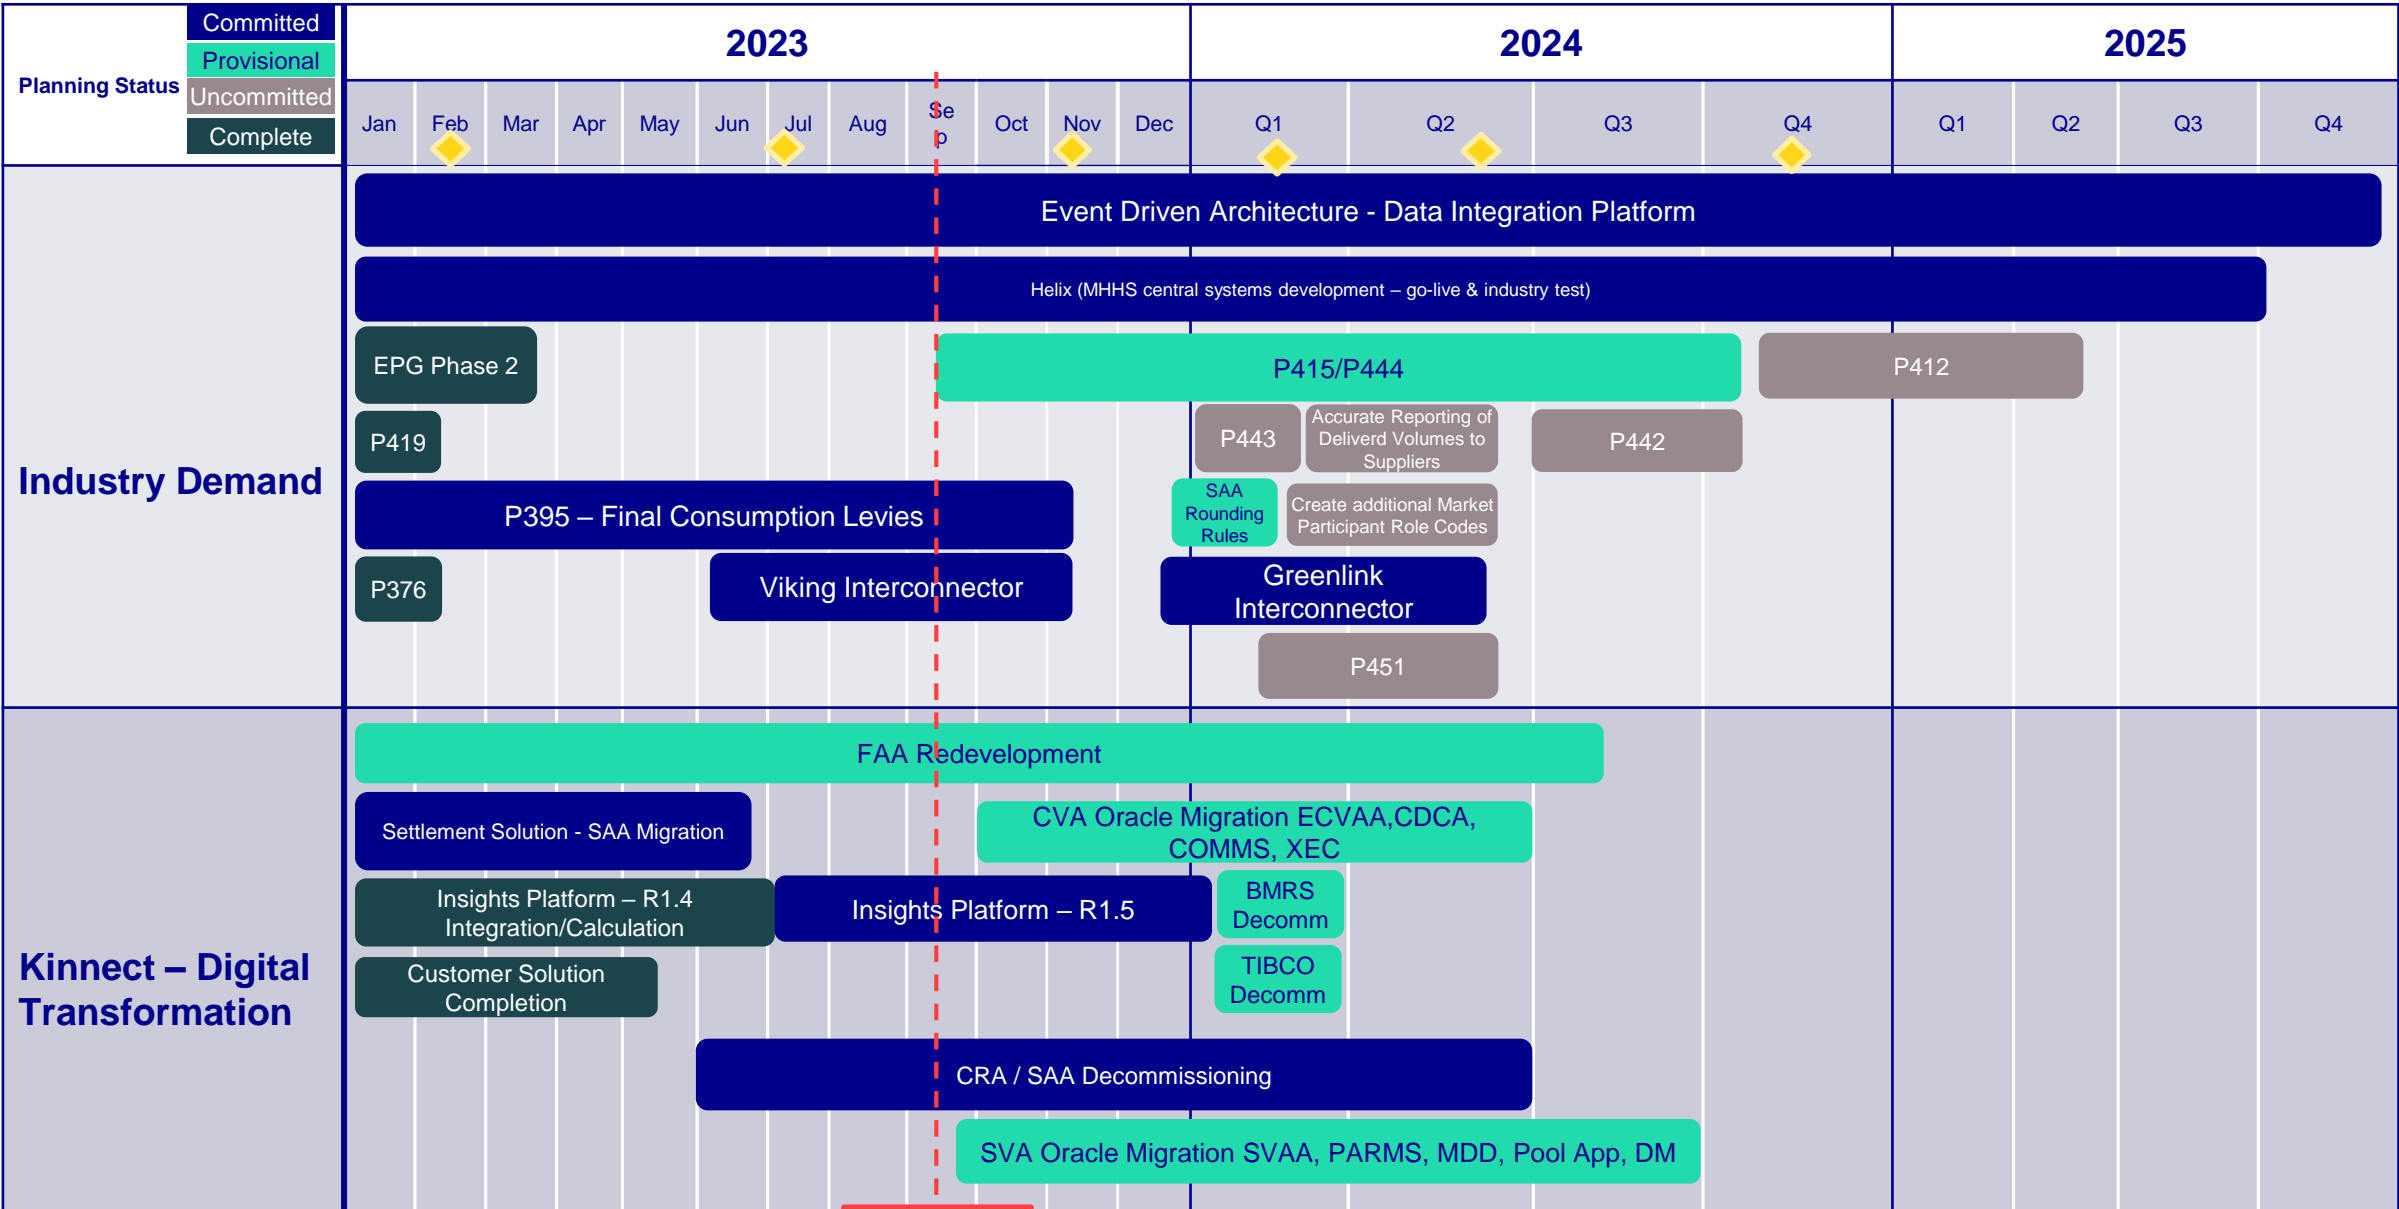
Planning Status

| Committed |
|---|
| Provisional |
| Uncommitted |
| Complete |

2023

2024

2025

Jan Feb Mar Apr May Jun Jul Aug Se p Oct Nov Dec Q1 Q2 Q3 Q4 Q1 Q2 Q3 Q4

Industry Demand

Event Driven Architecture - Data Integration Platform

Helix (MHHS central systems development – go-live & industry test)

EPG Phase 2

P415/P444

P412

P419

P443

Accurate Reporting of Deliverd Volumes to Suppliers

P442

P395 – Final Consumption Levies

SAA Rounding Rules

Create additional Market Participant Role Codes

P376

Viking Interconnector

Greenlink Interconnector

P451

Kinnect – Digital Transformation

FAA Redevelopment

Settlement Solution - SAA Migration

CVA Oracle Migration ECVAA,CDCA, COMMS, XEC

Insights Platform – R1.4 Integration/Calculation

Insights Platform – R1.5

BMRS Decomm

Customer Solution Completion

TIBCO Decomm

CRA / SAA Decommissioning

SVA Oracle Migration SVAA, PARMS, MDD, Pool App, DM